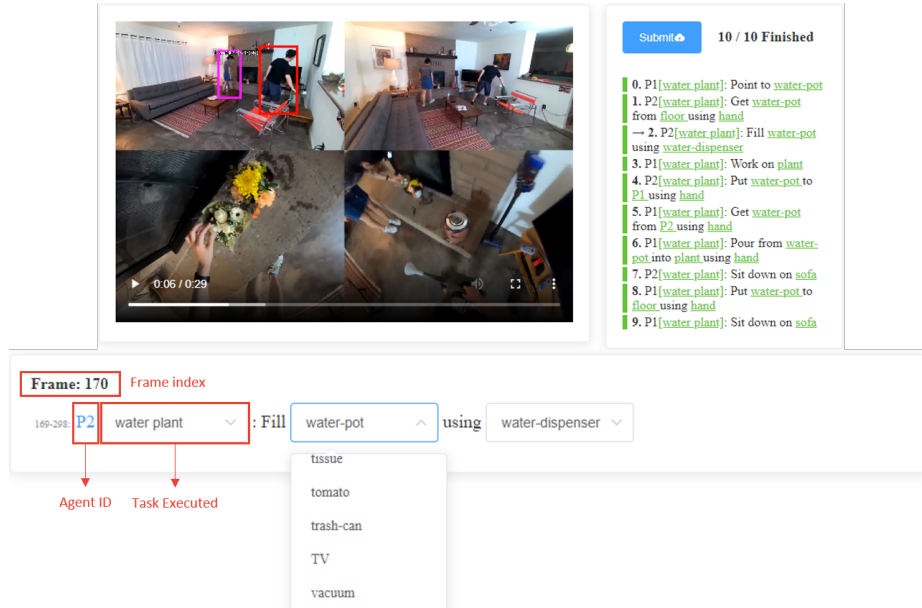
0:06 / 0:29

Submit

10 / 10 Finished

0. P1[water plant]: Point to water-pot
1. P2[water plant]: Get water-pot from floor using hand
→ 2. P2[water plant]: Fill water-pot using water-dispenser
3. P1[water plant]: Work on plant
4. P2[water plant]: Put water-pot to P1 using hand
5. P1[water plant]: Get water-pot from P2 using hand
6. P1[water plant]: Pour from water-pot into plant using hand
7. P2[water plant]: Sit down on sofa
8. P1[water plant]: Put water-pot to floor using hand
9. P1[water plant]: Sit down on sofa

Frame: 170

Frame index

169-298: P2 water plant : Fill water-pot using water-dispenser

tissue
tomato
trash-can
TV
vacuum

Agent ID

Task Executed